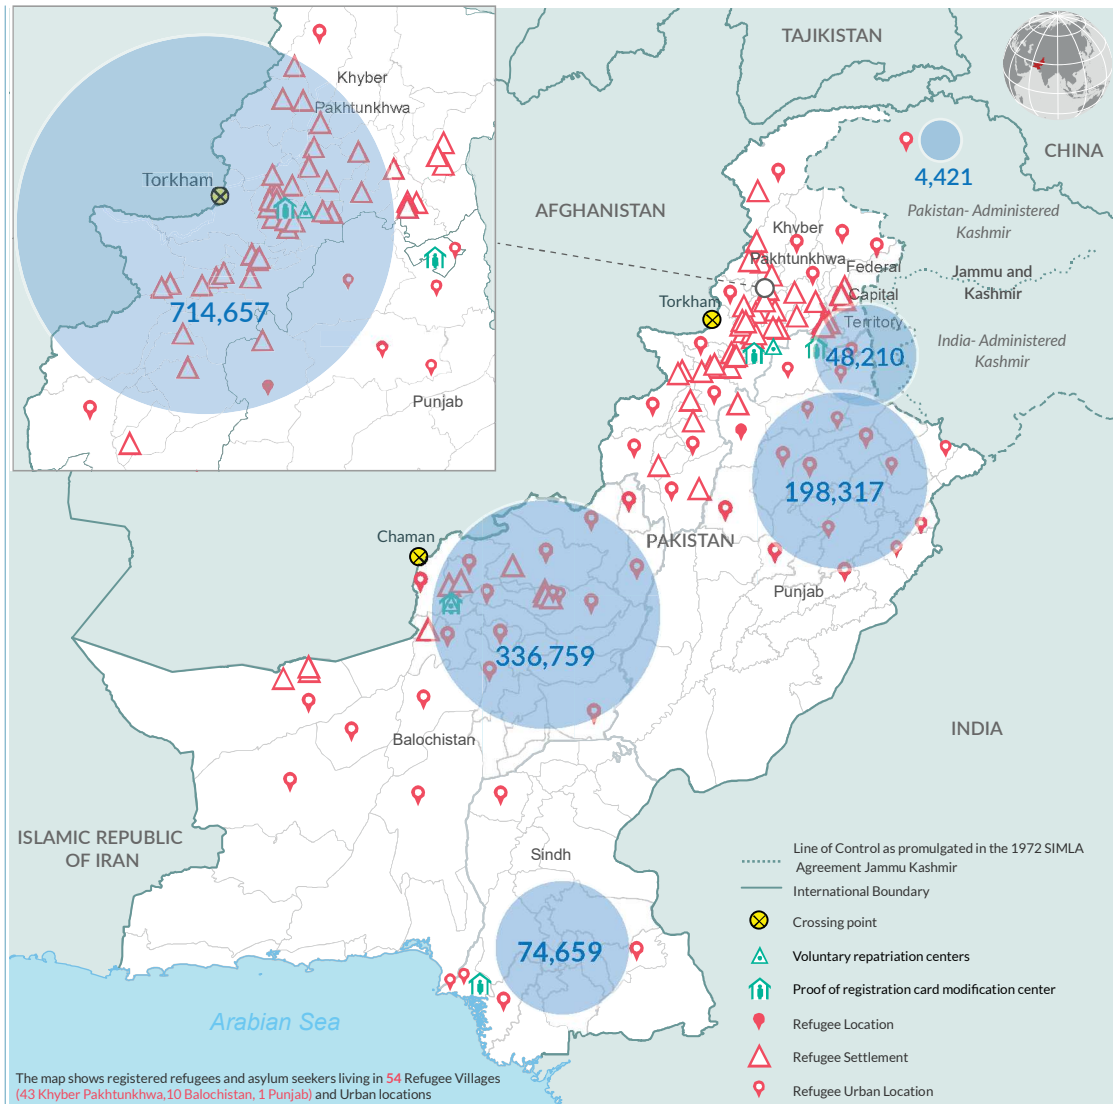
Khyber Pakhtunkhwa

Torkham

714,657

Punjab

TAJIKISTAN

CHINA

4,421

Pakistan- Administered Kashmir

AFGHANISTAN

Khyber Pakhtunkhwa

Federal Capital Territory

Jammu and Kashmir

Torkham

India- Administered Kashmir

48,210

198,317

Chaman

PAKISTAN

336,759

Punjab

INDIA

Balochistan

ISLAMIC REPUBLIC OF IRAN

Sindh

74,659

Arabian Sea

Line of Control as promulgated in the 1972 SIMLA Agreement Jammu Kashmir

International Boundary

Crossing point

Voluntary repatriation centers

Proof of registration card modification center

Refugee Location

Refugee Settlement

Refugee Urban Location

The map shows registered refugees and asylum seekers living in 54 Refugee Villages (43 Khyber Pakhtunkhwa,10 Balochistan, 1 Punjab) and Urban locations